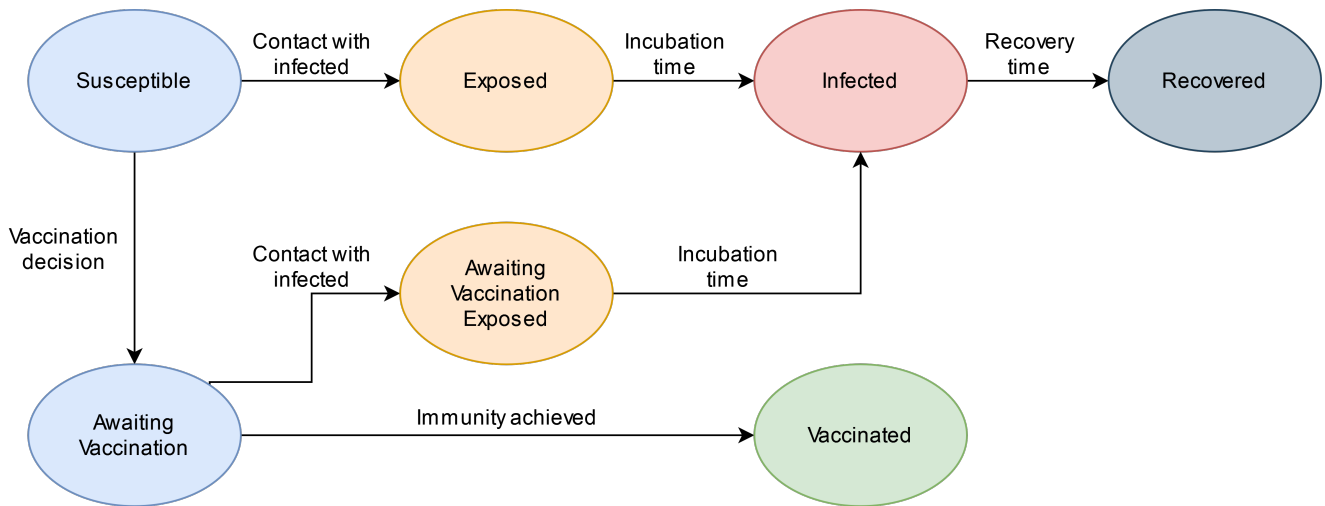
Susceptible

Contact with infected

Exposed

Incubation time

Infected

Recovery time

Recovered

Vaccination decision

Contact with infected

Awaiting Vaccination Exposed

Incubation time

Awaiting Vaccination

Immunity achieved

Vaccinated